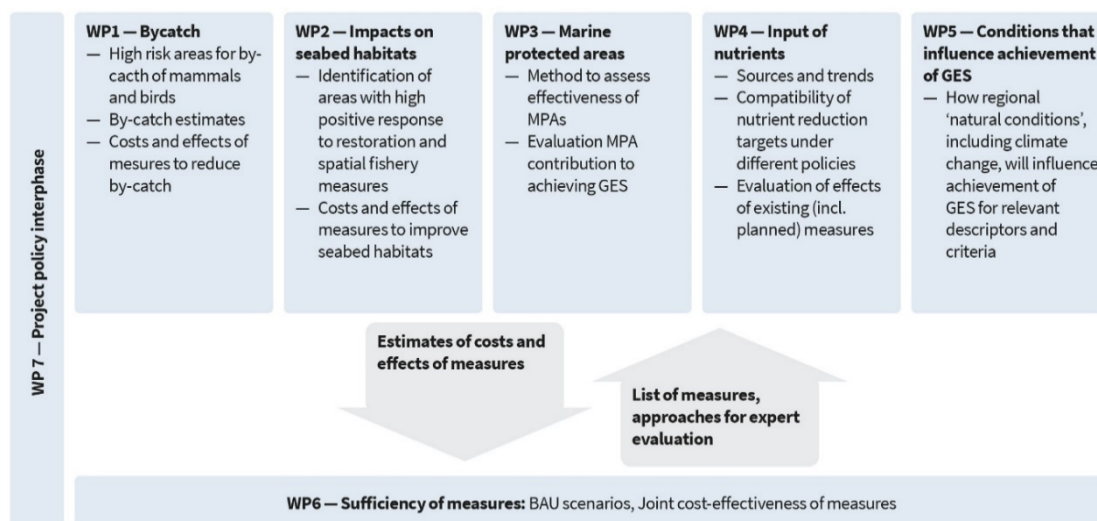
WP 7 — Project policy interphase

WP1 — Bycatch
— High risk areas for by-cacth of mammals and birds
— By-catch estimates
— Costs and effects of mesures to reduce by-catch

WP2 — Impacts on seabed habitats
— Identification of areas with high positive response to restoration and spatial fishery measures
— Costs and effects of measures to improve seabed habitats

WP3 — Marine protected areas
— Method to assess effectiveness of MPAs
— Evaluation MPA contribution to achieving GES

WP4 — Input of nutrients
— Sources and trends
— Compatibility of nutrient reduction targets under different policies
— Evaluation of effects of existing (incl. planned) measures

WP5 — Conditions that influence achievement of GES
— How regional 'natural conditions', including climate change, will influence achievement of GES for relevant descriptors and criteria

Estimates of costs and effects of measures

List of measures, approaches for expert evaluation

WP6 — Sufficiency of measures: BAU scenarios, Joint cost-effectiveness of measures